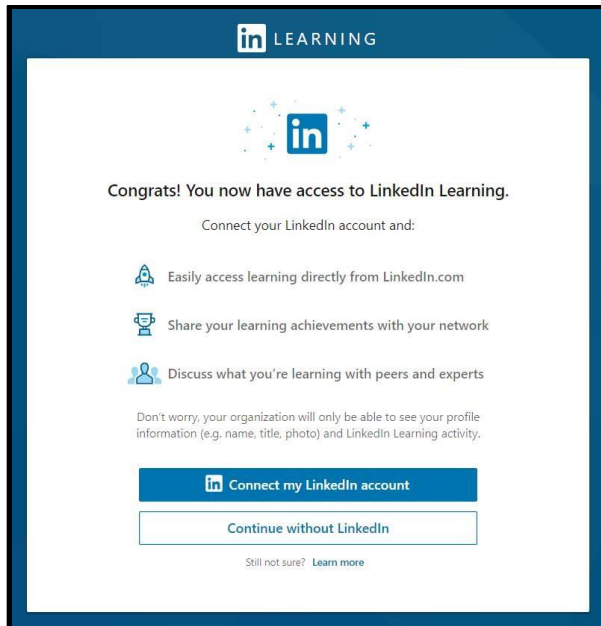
in LEARNING

in

Congrats! You now have access to LinkedIn Learning.

Connect your LinkedIn account and:

Easily access learning directly from LinkedIn.com

Share your learning achievements with your network

Discuss what you're learning with peers and experts

Don't worry, your organization will only be able to see your profile information (e.g. name, title, photo) and LinkedIn Learning activity.

in Connect my LinkedIn account

Continue without LinkedIn

Still not sure? Learn more